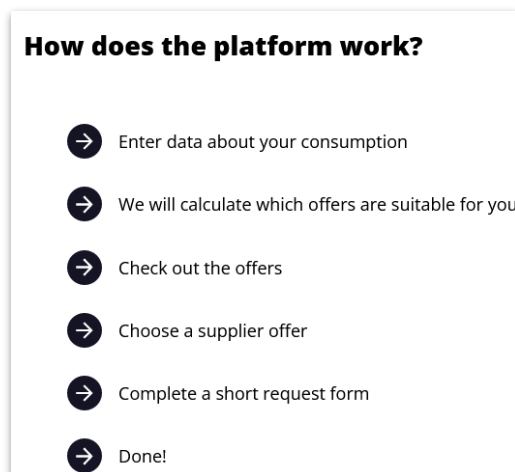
How does the platform work?

Enter data about your consumption

We will calculate which offers are suitable for you

Check out the offers

Choose a supplier offer

Complete a short request form

Done!